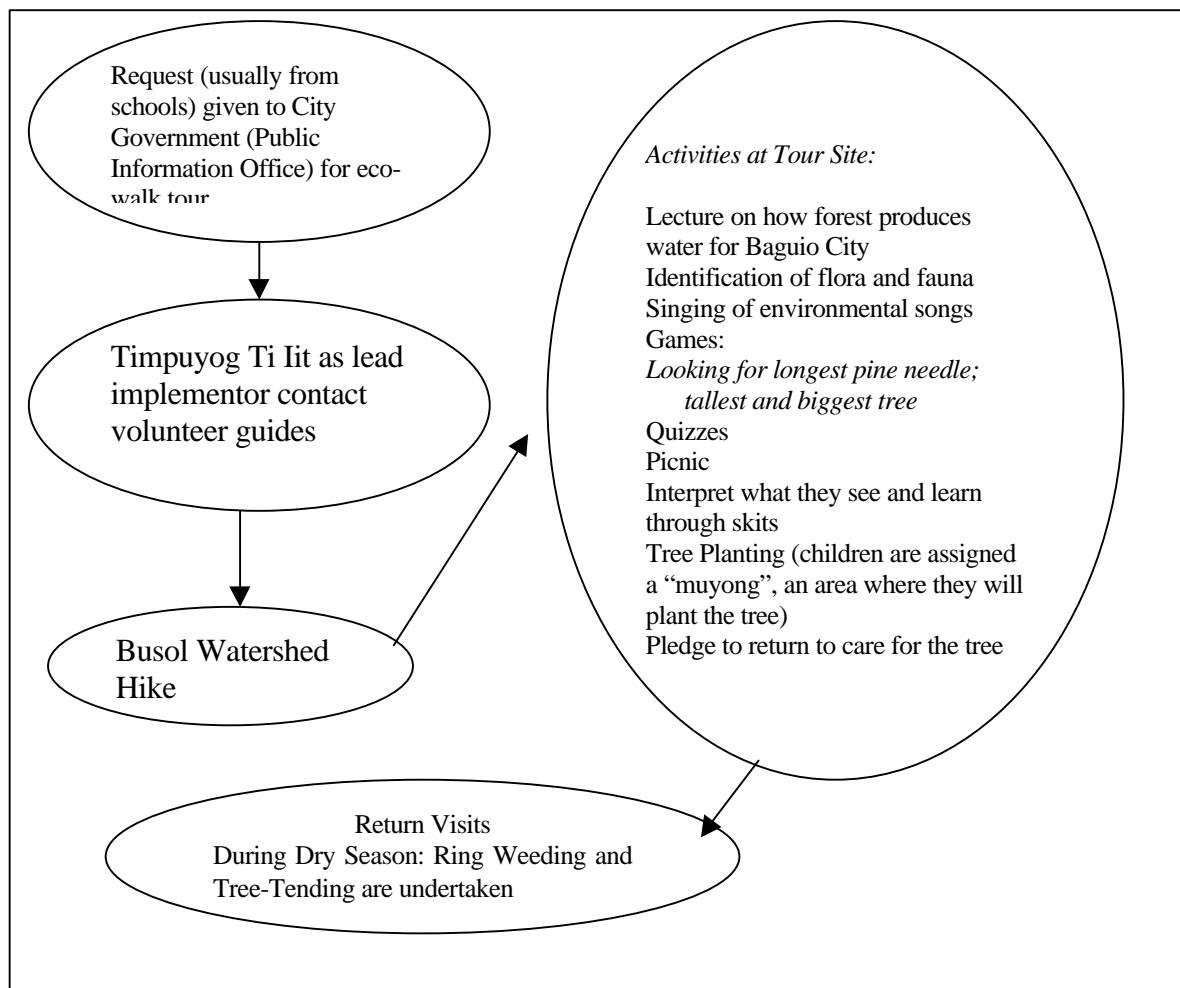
Request (usually from schools) given to City Government (Public Information Office) for eco-walk tour

Timpuyog Ti Iit as lead implementor contact volunteer guides

Busol Watershed Hike

*Activities at Tour Site:*

Lecture on how forest produces water for Baguio City
Identification of flora and fauna
Singing of environmental songs
Games:
*Looking for longest pine needle; tallest and biggest tree*
Quizzes
Picnic
Interpret what they see and learn through skits
Tree Planting (children are assigned a "muyong", an area where they will plant the tree)
Pledge to return to care for the tree

Return Visits
During Dry Season: Ring Weeding and Tree-Tending are undertaken